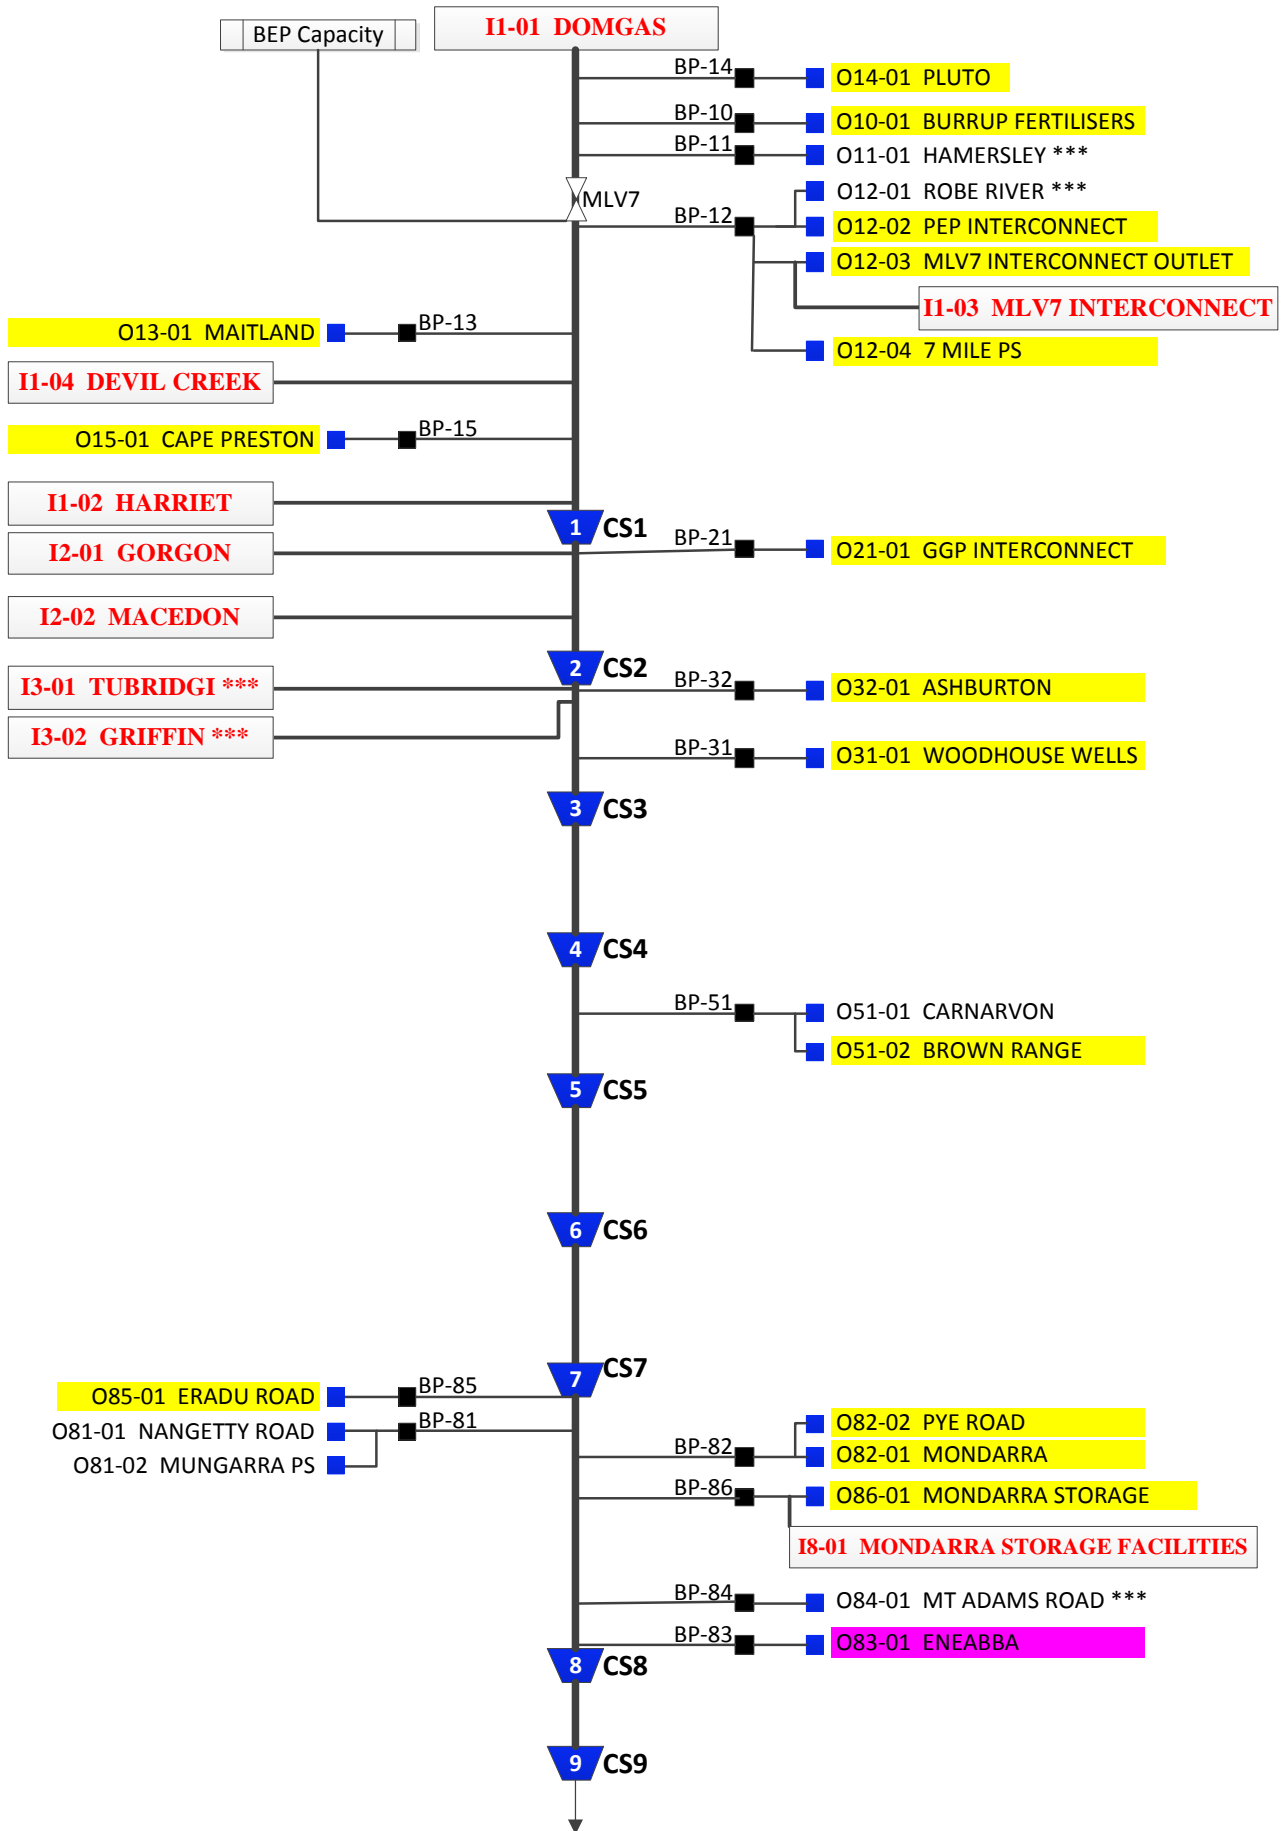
BEP Capacity

I1-01 DOMGAS

BP-14 O14-01 PLUTO

BP-10 O10-01 BURRUP FERTILISERS

BP-11 O11-01 HAMERSLEY ***

MLV7

O12-01 ROBE RIVER ***

BP-12 O12-02 PEP INTERCONNECT

O12-03 MLV7 INTERCONNECT OUTLET

I1-03 MLV7 INTERCONNECT

O13-01 MAITLAND BP-13

O12-04 7 MILE PS

I1-04 DEVIL CREEK

O15-01 CAPE PRESTON BP-15

I1-02 HARRIET

1 CS1

BP-21 O21-01 GGP INTERCONNECT

I2-01 GORGON

I2-02 MACEDON

2 CS2

I3-01 TUBRIDGI ***

BP-32 O32-01 ASHBURTON

I3-02 GRIFFIN ***

BP-31 O31-01 WOODHOUSE WELLS

3 CS3

4 CS4

BP-51 O51-01 CARNARVON

O51-02 BROWN RANGE

5 CS5

6 CS6

7 CS7

O85-01 ERADU ROAD BP-85

O81-01 NANGETTY ROAD BP-81

O81-02 MUNGARRA PS

O82-02 PYE ROAD

BP-82 O82-01 MONDARRA

BP-86 O86-01 MONDARRA STORAGE

I8-01 MONDARRA STORAGE FACILITIES

BP-84 O84-01 MT ADAMS ROAD ***

BP-83 O83-01 ENEABBA

8 CS8

9 CS9